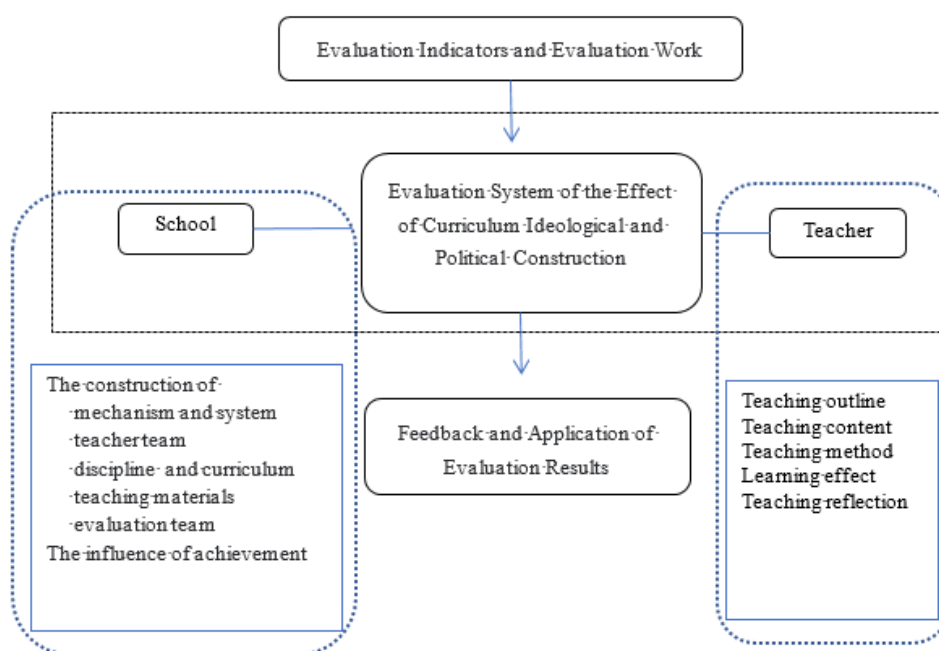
Evaluation·Indicators·and·Evaluation·Work

Evaluation·System·of·the·Effect·of·Curriculum·Ideological·and·Political·Construction

School

Teacher

The·construction·of·
·mechanism·and·system
·teacher·team
·discipline··and·curriculum
·teaching·materials
·evaluation·team
The·influence·of·achievement

Feedback·and·Application·of·Evaluation·Results

Teaching·outline
Teaching·content
Teaching·method
Learning·effect
Teaching·reflection